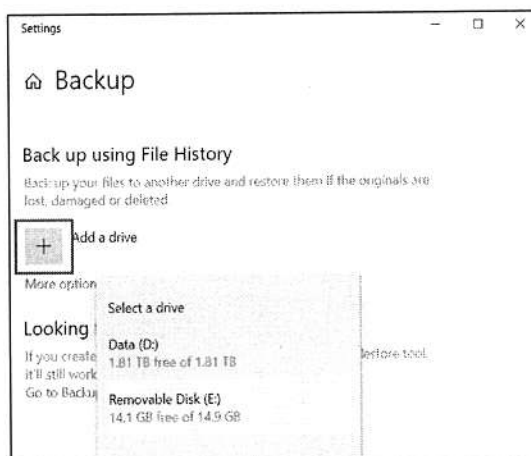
Settings

⌂ Backup

Back up using File History

Back up your files to another drive and restore them if the originals are lost, damaged or deleted.

+ Add a drive

More option

Looking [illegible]

If you create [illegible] it'll still work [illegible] Go to Backu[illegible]

Select a drive

Data (D:)
1.81 TB free of 1.81 TB

Removable Disk (E:)
14.1 GB free of 14.9 GB

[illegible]efore tool.